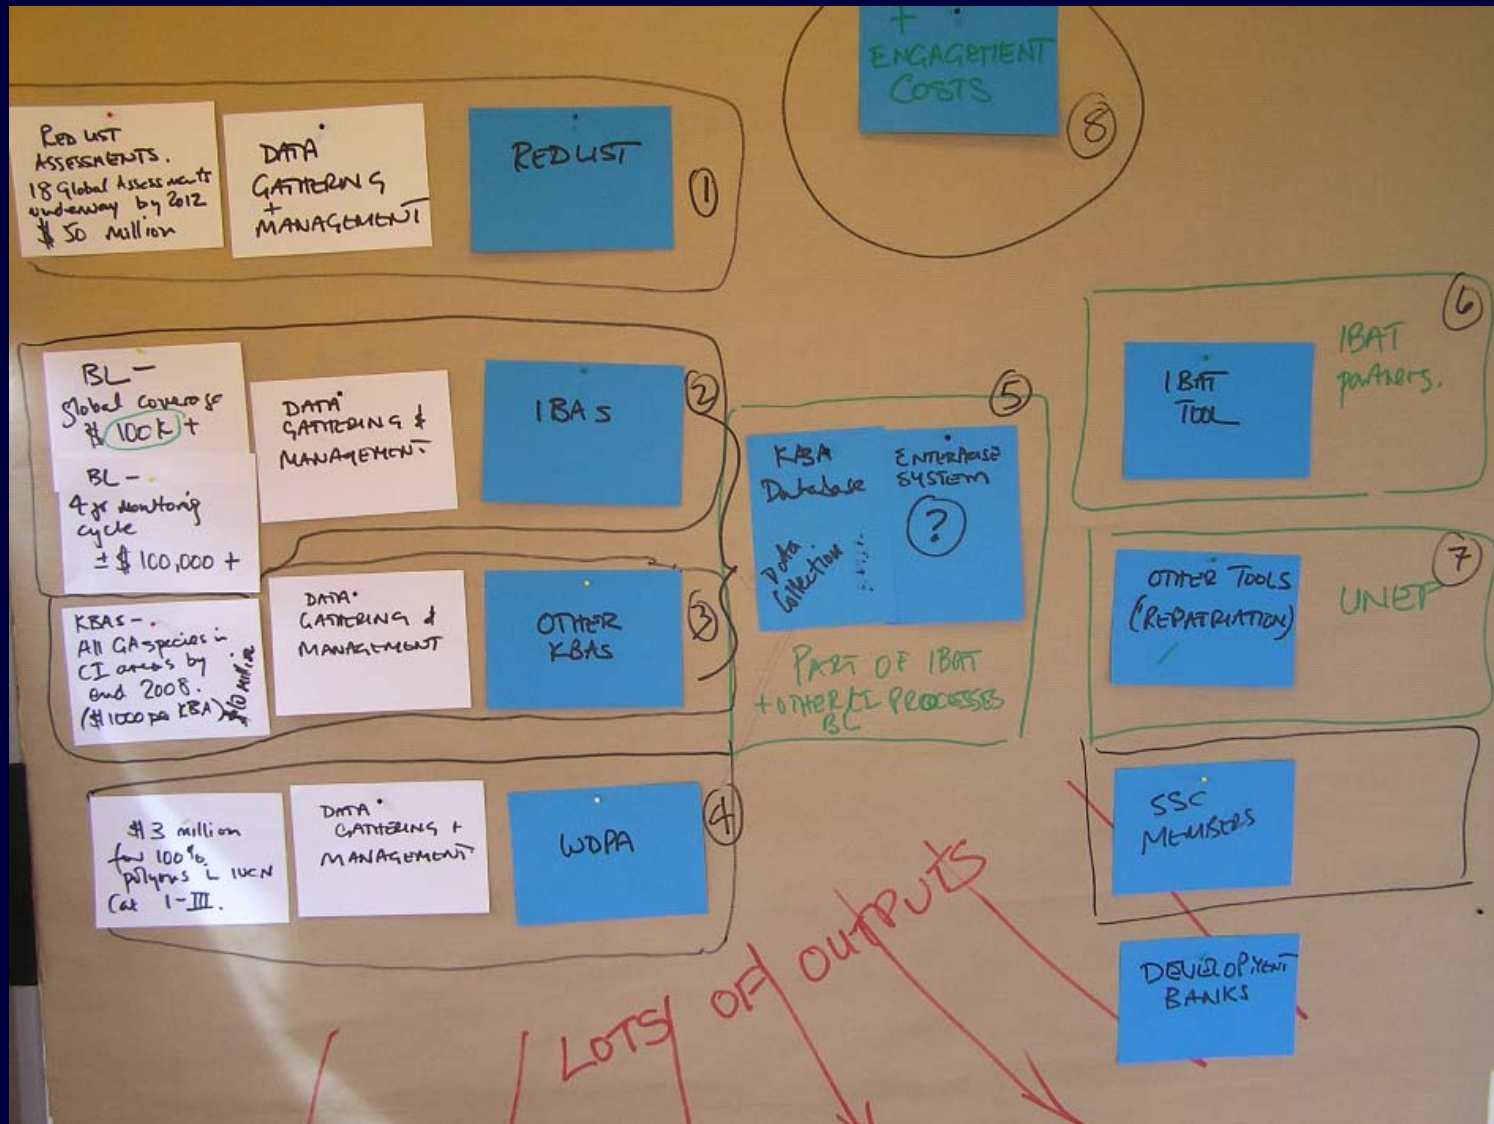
+
ENGAGEMENT
COSTS

8

RED LIST ASSESSMENTS.
18 Global Assessments underway by 2012
$ 50 Million

DATA GATHERING + MANAGEMENT

RED LIST

1

BL –
Global coverage
$ 100K +

BL –
4 yr monitoring cycle
± $ 100,000 +

DATA GATHERING & MANAGEMENT

IBAs

2

KBAS –
All GA species in CI areas by end 2008.
($1000 per KBA)
$10 million

DATA GATHERING & MANAGEMENT

OTHER KBAs

3

5

KBA Database

Data Collection

ENTERPRISE SYSTEM
?

PART OF IBAT + OTHER CI PROCESSES
BL

6

IBAT TOOL

IBAT partners.

7

OTHER TOOLS (REPATRIATION)

UNEP

$3 million for 100% polygons L IUCN Cat I–III.

DATA GATHERING + MANAGEMENT

WDPA

4

SSC MEMBERS

DEVELOPMENT BANKS

LOTS OF OUTPUTS